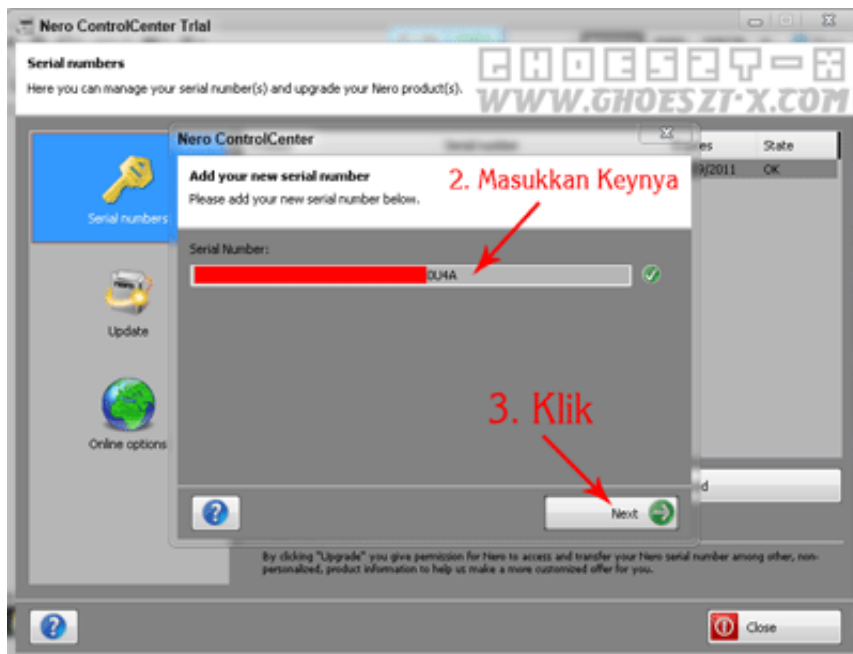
Nero ControlCenter Trial

Serial numbers
Here you can manage your serial number(s) and upgrade your Nero product(s).

GHOESZT-X
WWW.GHOESZT-X.COM

Serial numbers

Update

Online options

Nero ControlCenter

Add your new serial number
Please add your new serial number below.

2. Masukkan Keynya

Serial Number:

0U4A

3. Klik

Next

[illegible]es | State
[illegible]9/2011 | OK

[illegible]d

By clicking "Upgrade" you give permission for Nero to access and transfer your Nero serial number among other, non-personalized, product information to help us make a more customized offer for you.

Close